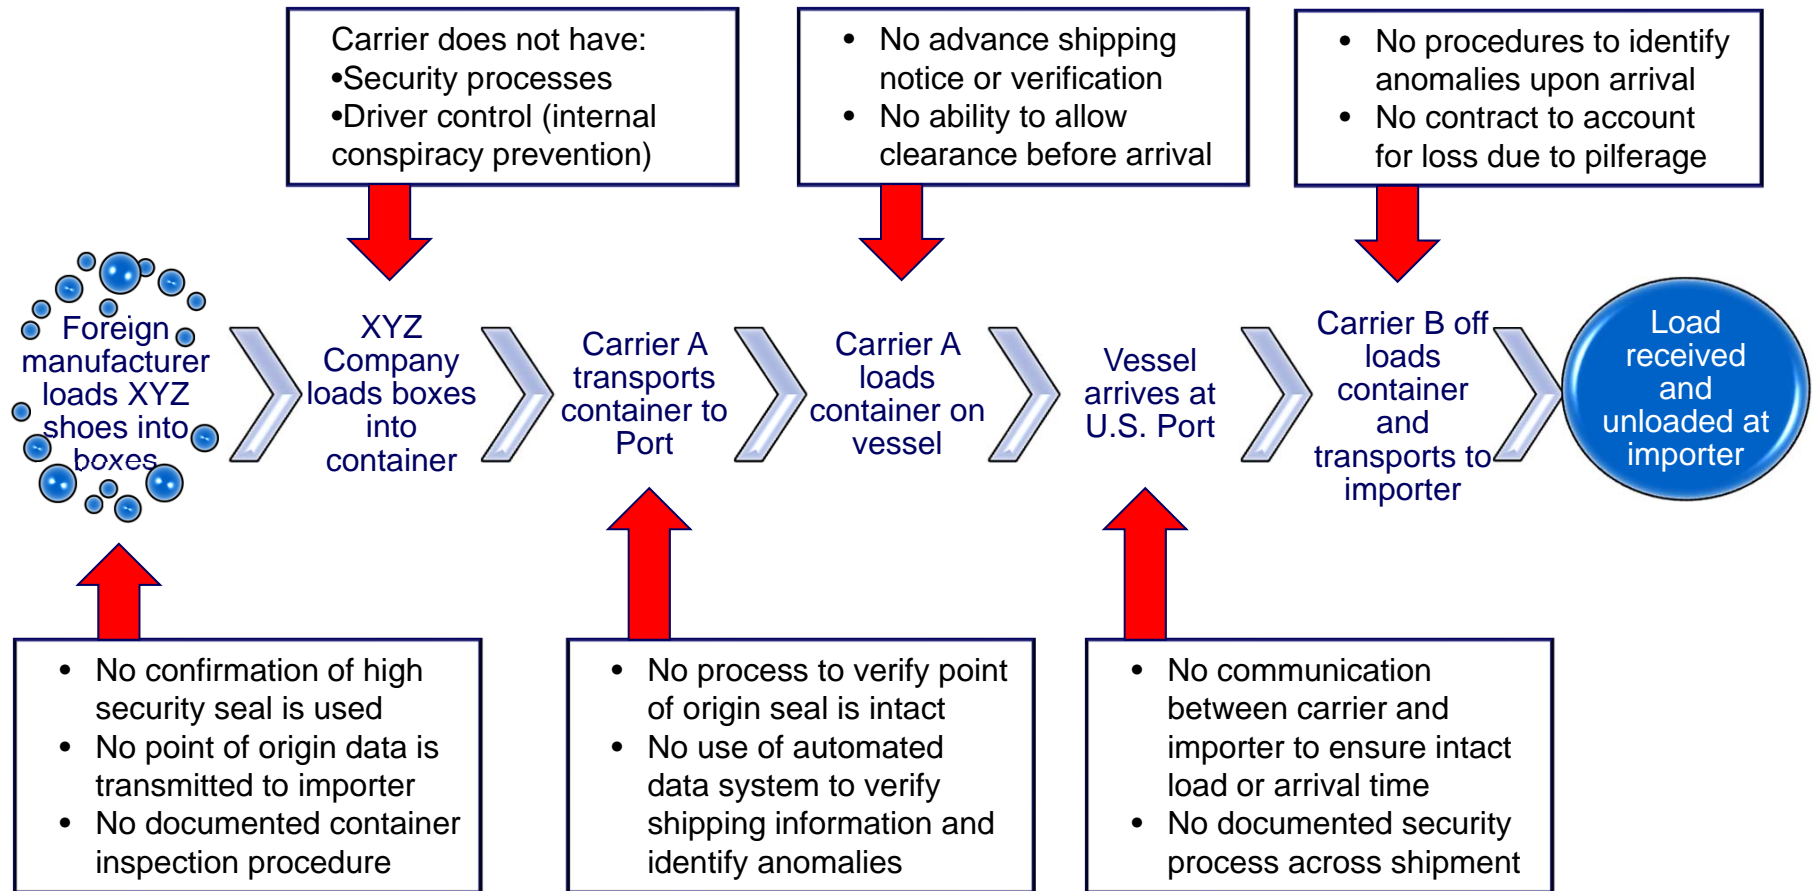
Carrier does not have:
•Security processes
•Driver control (internal conspiracy prevention)

• No advance shipping notice or verification
• No ability to allow clearance before arrival

• No procedures to identify anomalies upon arrival
• No contract to account for loss due to pilferage

Foreign manufacturer loads XYZ shoes into boxes

XYZ Company loads boxes into container

Carrier A transports container to Port

Carrier A loads container on vessel

Vessel arrives at U.S. Port

Carrier B off loads container and transports to importer

Load received and unloaded at importer

• No confirmation of high security seal is used
• No point of origin data is transmitted to importer
• No documented container inspection procedure

• No process to verify point of origin seal is intact
• No use of automated data system to verify shipping information and identify anomalies

• No communication between carrier and importer to ensure intact load or arrival time
• No documented security process across shipment